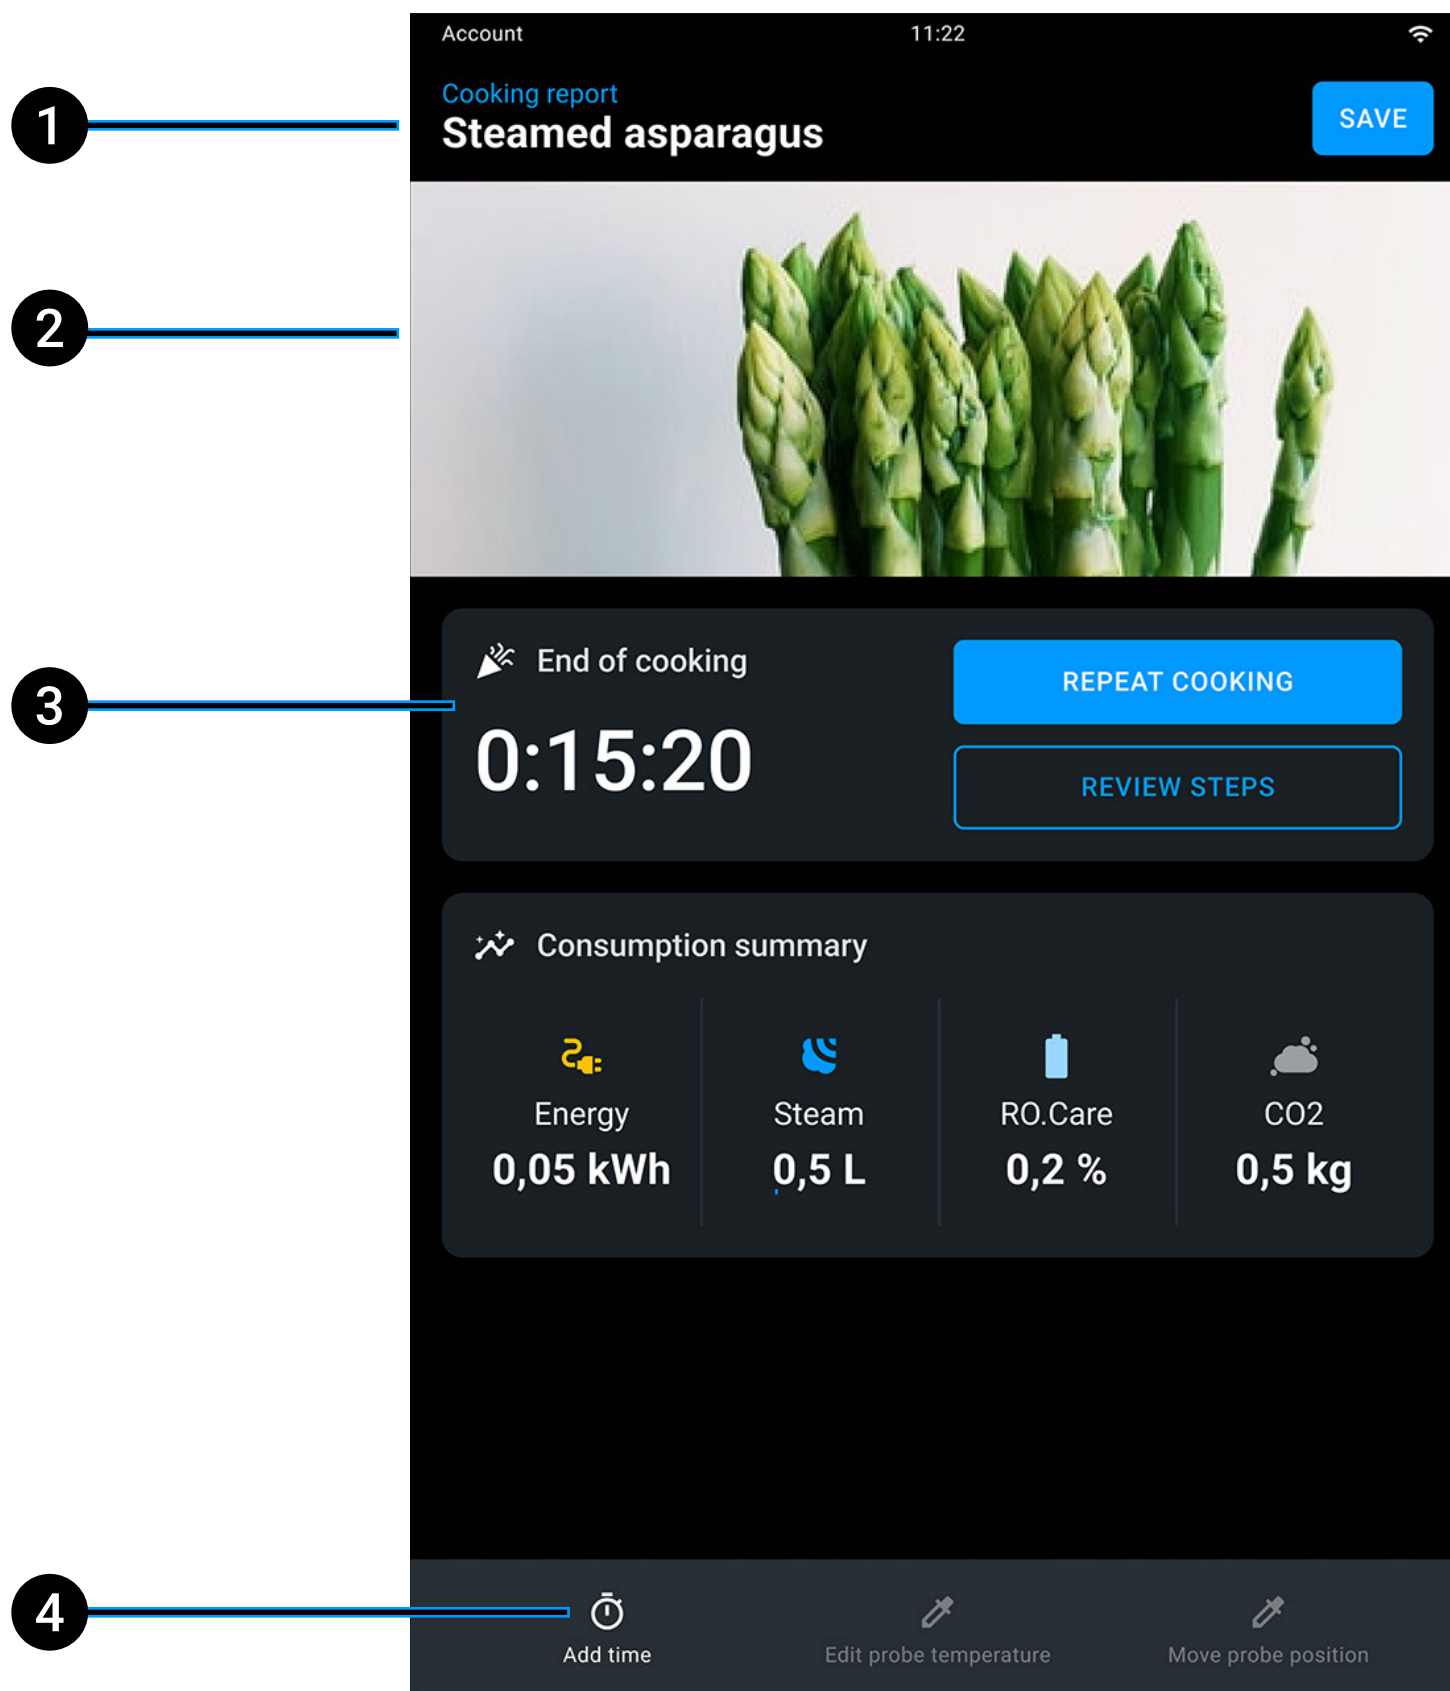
1
2
3
4

Account 11:22

Cooking report
Steamed asparagus
SAVE

End of cooking
0:15:20
REPEAT COOKING
REVIEW STEPS

Consumption summary

| Energy | Steam | RO.Care | CO2 |
|---|---|---|---|
| 0,05 kWh | 0,5 L | 0,2 % | 0,5 kg |

Add time
Edit probe temperature
Move probe position